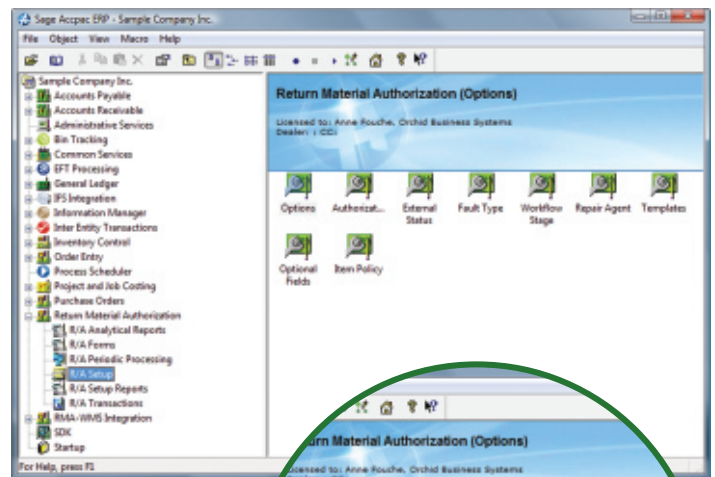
Sage Accpac ERP - Sample Company Inc.

File Object View Macro Help

Sample Company Inc.
Accounts Payable
Accounts Receivable
Administrative Services
Bin Tracking
Common Services
EFT Processing
General Ledger
IFS Integration
Information Manager
Inter Entity Transactions
Inventory Control
Order Entry
Process Scheduler
Project and Job Costing
Purchase Orders
Return Material Authorization
R/A Analytical Reports
R/A Forms
R/A Periodic Processing
R/A Setup
R/A Setup Reports
R/A Transactions
RMA-WMS Integration
SDK
Startup

Return Material Authorization (Options)

Licensed to: Anne Fouche, Orchid Business Systems
Dealer: : CCi

Options
Authorizat...
External Status
Fault Type
Workflow Stage
Repair Agent
Templates
Optional Fields
Item Policy

rn Material Authorization (Options)

icensed to: Anne Fouche, Orchid Business Systems

For Help, press F1